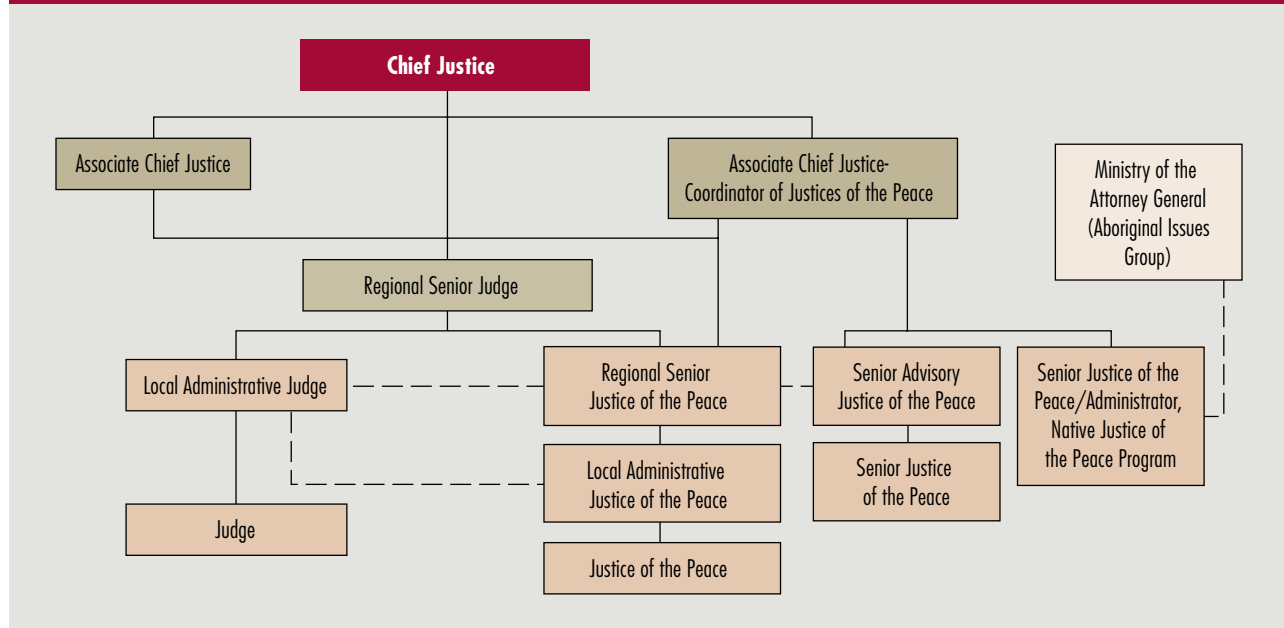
Chief Justice

Associate Chief Justice

Associate Chief Justice-Coordinator of Justices of the Peace

Ministry of the Attorney General (Aboriginal Issues Group)

Regional Senior Judge

Local Administrative Judge

Regional Senior Justice of the Peace

Senior Advisory Justice of the Peace

Senior Justice of the Peace/Administrator, Native Justice of the Peace Program

Local Administrative Justice of the Peace

Senior Justice of the Peace

Judge

Justice of the Peace